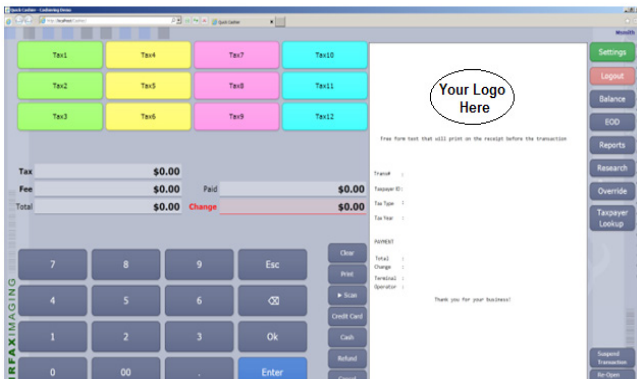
Quick Cashier - Cashiering Demo

http://localhost/Cashier/

Quick Cashier

MoneyIN

Tax1
Tax4
Tax7
Tax10
Tax2
Tax5
Tax8
Tax11
Tax3
Tax6
Tax9
Tax12

Your Logo Here

Free form text that will print on the receipt before the transaction

Trans# :
Taxpayer ID :
Tax Type :
Tax Year :

PAYMENT

Total :
Change :
Terminal :
Operator :

Thank you for your business!

Settings
Logout
Balance
EOD
Reports
Research
Override
Taxpayer Lookup

| | |
|---|---|
| Tax | $0.00 |
| Fee | $0.00 |
| Total | $0.00 |

| | |
|---|---|
| Paid | $0.00 |
| Change | $0.00 |

7
8
9
Esc
4
5
6
⌫
1
2
3
Ok
0
00
.
Enter

Clear
Print
► Scan
Credit Card
Cash
Refund
Cancel

Suspend Transaction
Re-Open

RFAXIMAGING